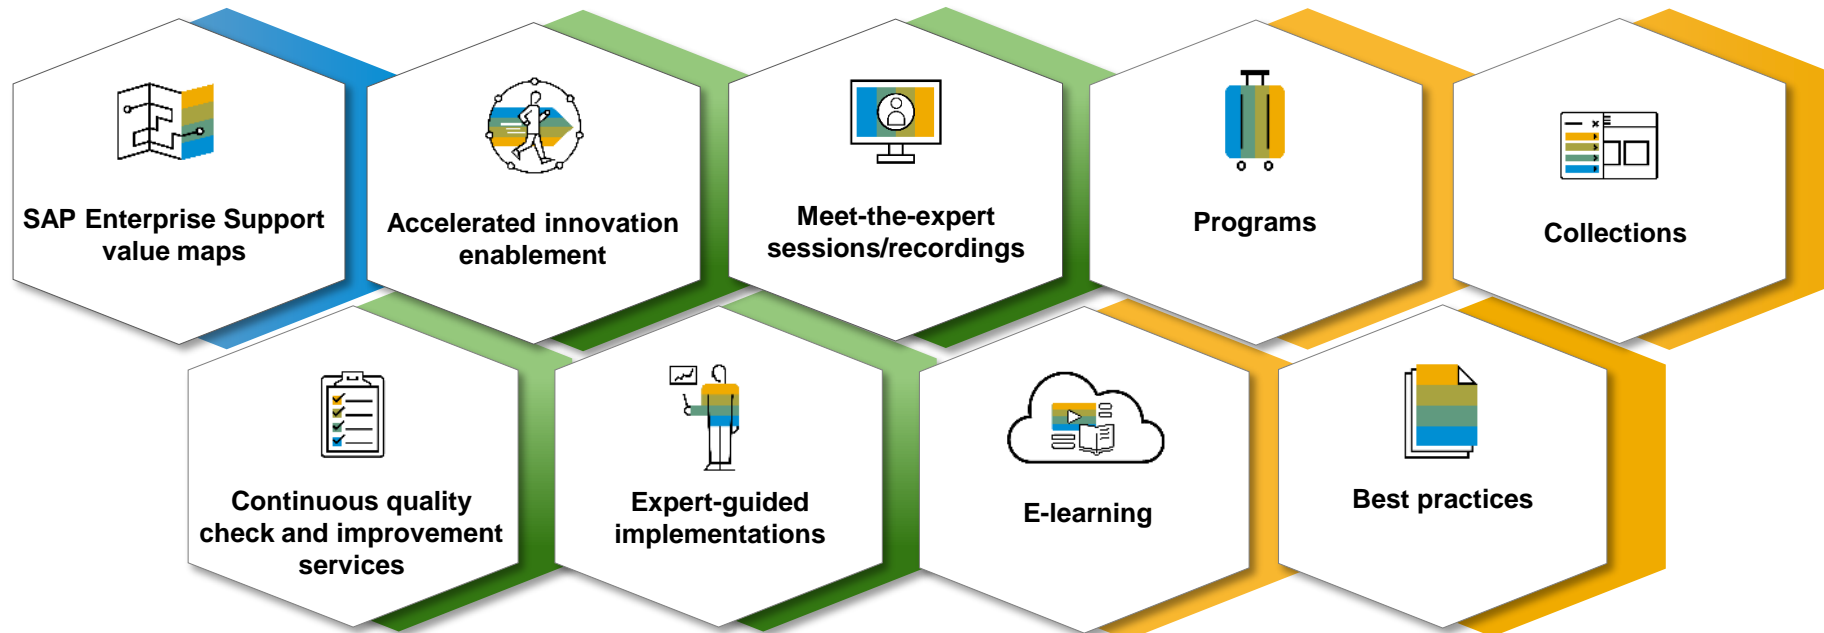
SAP Enterprise Support value maps

Accelerated innovation enablement

Meet-the-expert sessions/recordings

Programs

Collections

Continuous quality check and improvement services

Expert-guided implementations

E-learning

Best practices